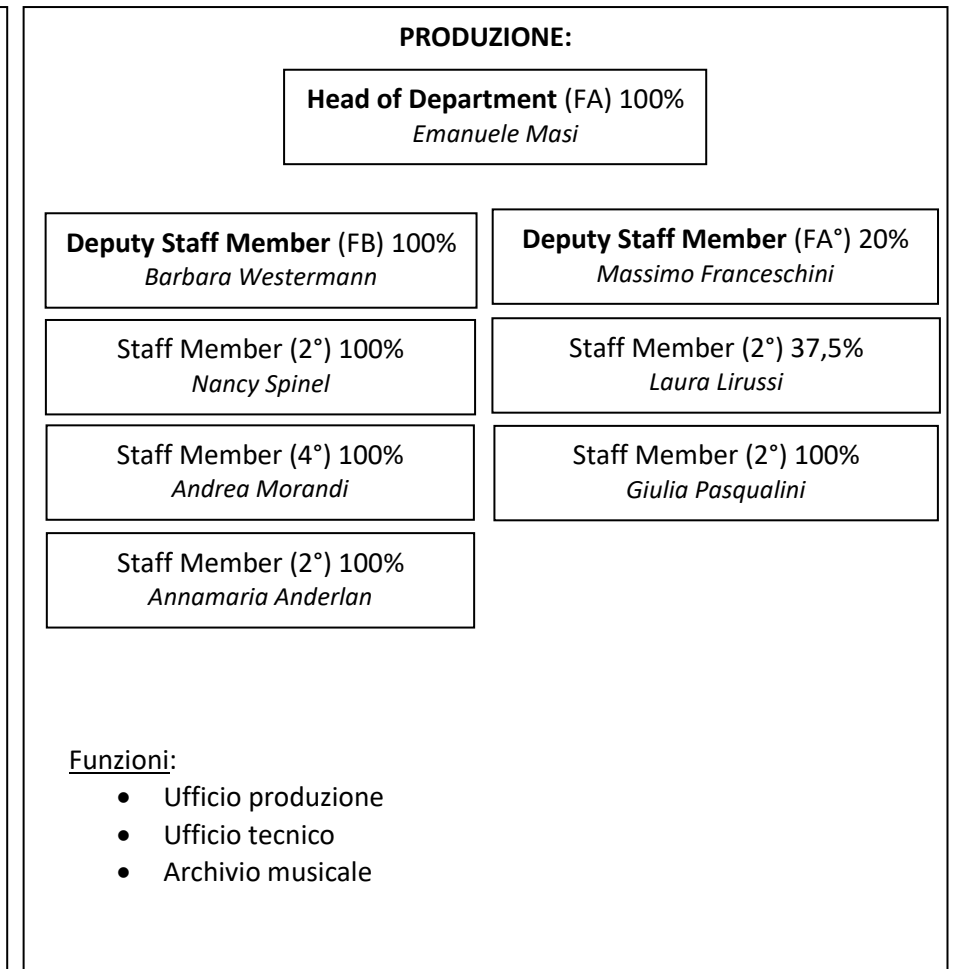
**PRODUZIONE:**

**Head of Department** (FA) 100%
*Emanuele Masi*

**Deputy Staff Member** (FB) 100%
*Barbara Westermann*

**Deputy Staff Member** (FA°) 20%
*Massimo Franceschini*

Staff Member (2°) 100%
*Nancy Spinel*

Staff Member (2°) 37,5%
*Laura Lirussi*

Staff Member (4°) 100%
*Andrea Morandi*

Staff Member (2°) 100%
*Giulia Pasqualini*

Staff Member (2°) 100%
*Annamaria Anderlan*

Funzioni:
- Ufficio produzione
- Ufficio tecnico
- Archivio musicale